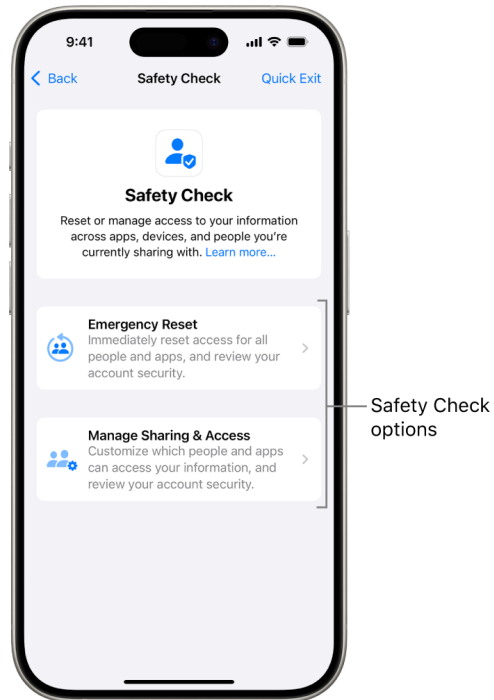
9:41

Back

Safety Check

Quick Exit

Safety Check

Reset or manage access to your information across apps, devices, and people you're currently sharing with. Learn more...

Emergency Reset
Immediately reset access for all people and apps, and review your account security.

Manage Sharing & Access
Customize which people and apps can access your information, and review your account security.

Safety Check options